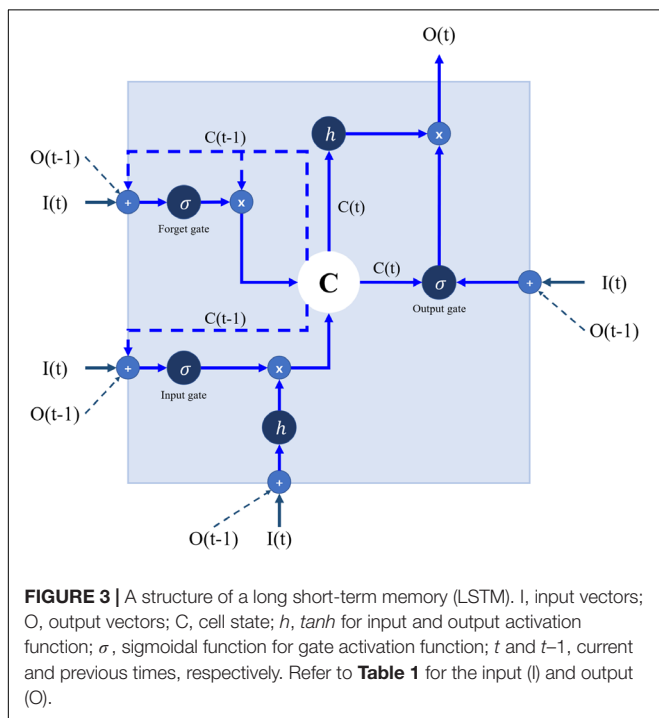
O(t)

O(t-1)

C(t-1)

$h$

I(t)

$\sigma$

Forget gate

C(t)

C(t)

C

$\sigma$

I(t)

Output gate

O(t-1)

C(t-1)

I(t)

$\sigma$

O(t-1)

Input gate

$h$

O(t-1) I(t)

**FIGURE 3 |** A structure of a long short-term memory (LSTM). I, input vectors; O, output vectors; C, cell state; *h*, *tanh* for input and output activation function; $\sigma$, sigmoidal function for gate activation function; *t* and *t*–1, current and previous times, respectively. Refer to **Table 1** for the input (I) and output (O).